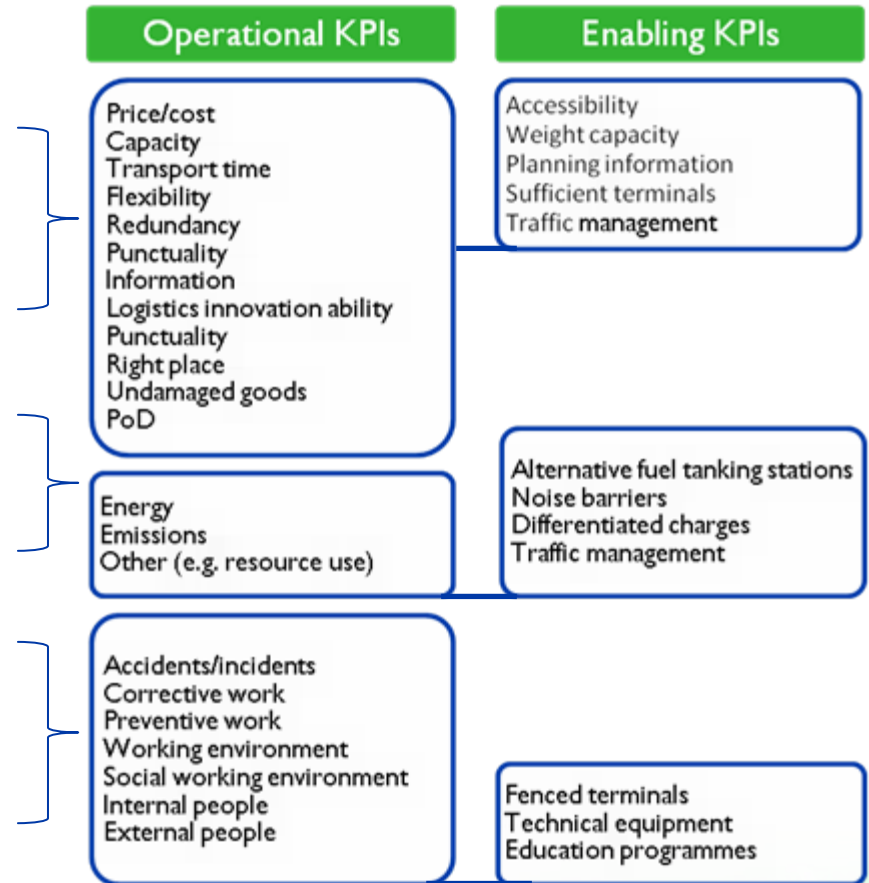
Operational KPIs

Enabling KPIs

Price/cost
Capacity
Transport time
Flexibility
Redundancy
Punctuality
Information
Logistics innovation ability
Punctuality
Right place
Undamaged goods
PoD

Accessibility
Weight capacity
Planning information
Sufficient terminals
Traffic management

Energy
Emissions
Other (e.g. resource use)

Alternative fuel tanking stations
Noise barriers
Differentiated charges
Traffic management

Accidents/incidents
Corrective work
Preventive work
Working environment
Social working environment
Internal people
External people

Fenced terminals
Technical equipment
Education programmes